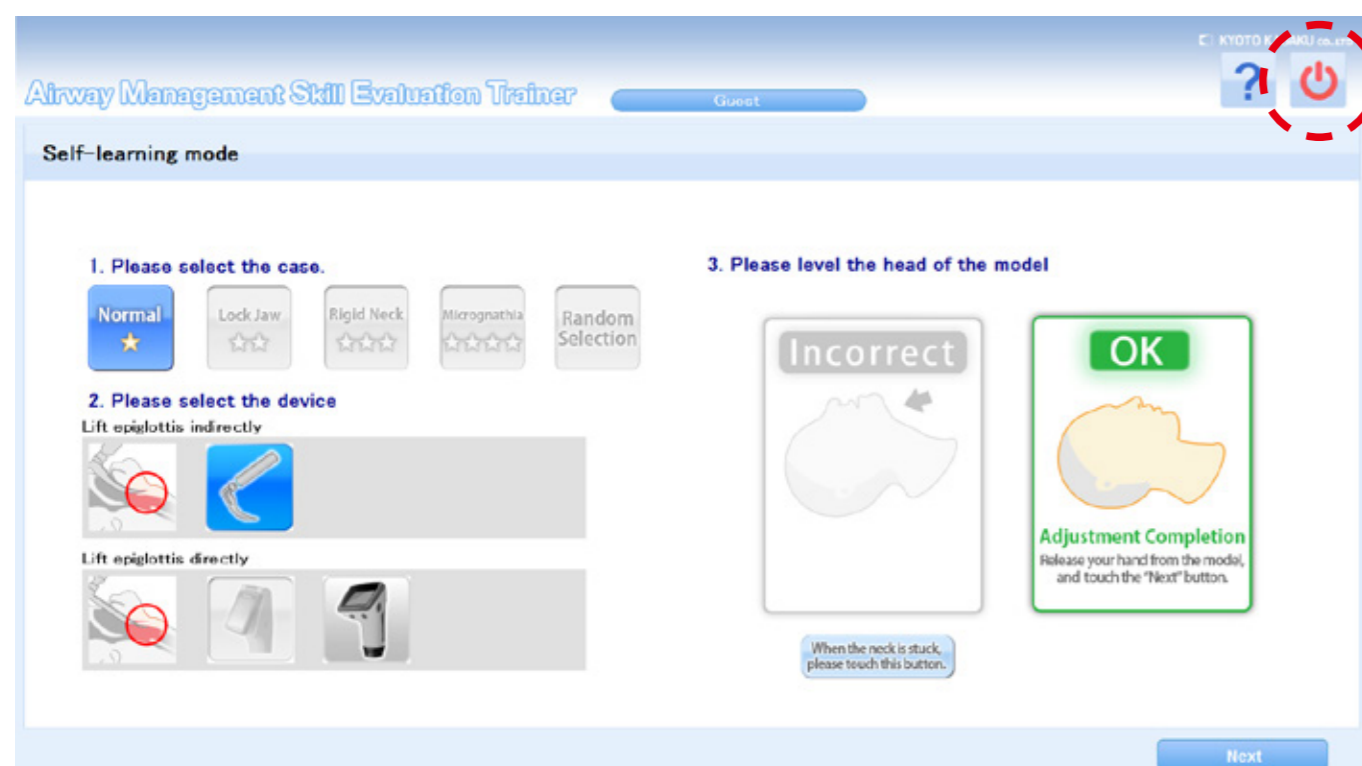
KYOTO K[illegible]AKU co.,ltd

Airway Management Skill Evaluation Trainer

Guest

?

Self-learning mode

1. Please select the case.

Normal ★

Lock Jaw ☆☆

Rigid Neck ☆☆☆

Micrognathia ☆☆☆☆

Random Selection

2. Please select the device

Lift epiglottis indirectly

Lift epiglottis directly

3. Please level the head of the model

Incorrect

OK

Adjustment Completion

Release your hand from the model, and touch the "Next" button.

When the neck is stuck, please touch this button.

Next